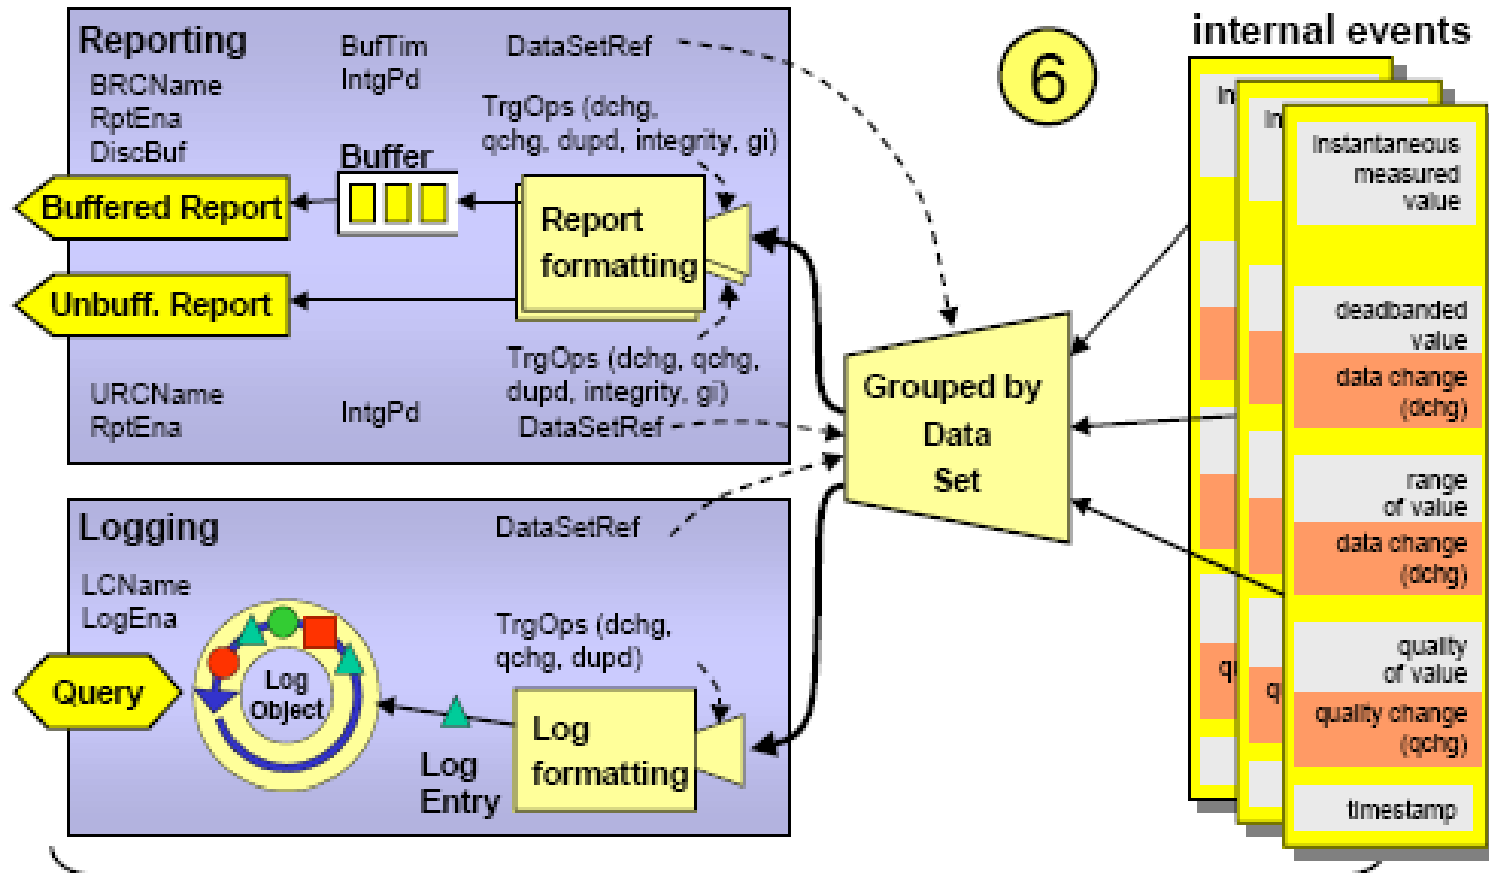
Reporting
BRCName
RptEna
DiscBuf
BufTim
IntgPd
DataSetRef
TrgOps (dchg, qchg, dupd, integrity, gi)
Buffer
Buffered Report
Report formatting
Unbuff. Report
TrgOps (dchg, qchg, dupd, integrity, gi)
URCName
RptEna
IntgPd
DataSetRef

6

internal events
In
In
Instantaneous measured value
deadbanded value
data change (dchg)
range of value
data change (dchg)
quality of value
quality change (qchg)
timestamp
q
q

Grouped by Data Set

Logging
DataSetRef
LCName
LogEna
TrgOps (dchg, qchg, dupd)
Query
Log Object
Log Entry
Log formatting